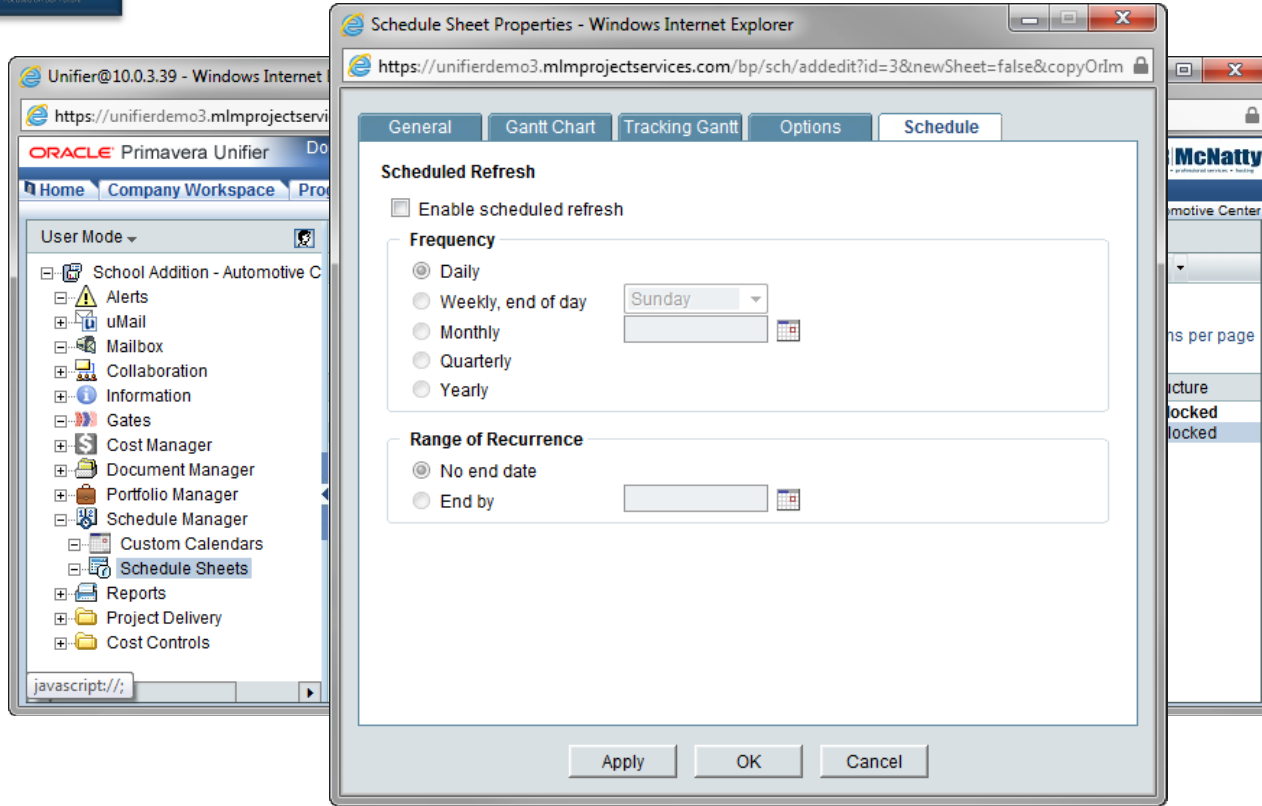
Unifier@10.0.3.39 - Windows Internet E

https://unifierdemo3.mlmprojectservi

ORACLE Primavera Unifier Do

Home Company Workspace Proj

User Mode

School Addition - Automotive C
Alerts
uMail
Mailbox
Collaboration
Information
Gates
Cost Manager
Document Manager
Portfolio Manager
Schedule Manager
Custom Calendars
Schedule Sheets
Reports
Project Delivery
Cost Controls

javascript://;

McNatty

omotive Center

ns per page

ucture
locked
locked

Schedule Sheet Properties - Windows Internet Explorer

https://unifierdemo3.mlmprojectservices.com/bp/sch/addedit?id=3&newSheet=false&copyOrIm

General | Gantt Chart | Tracking Gantt | Options | Schedule

Scheduled Refresh

Enable scheduled refresh

Frequency
Daily
Weekly, end of day Sunday
Monthly
Quarterly
Yearly

Range of Recurrence
No end date
End by

Apply OK Cancel